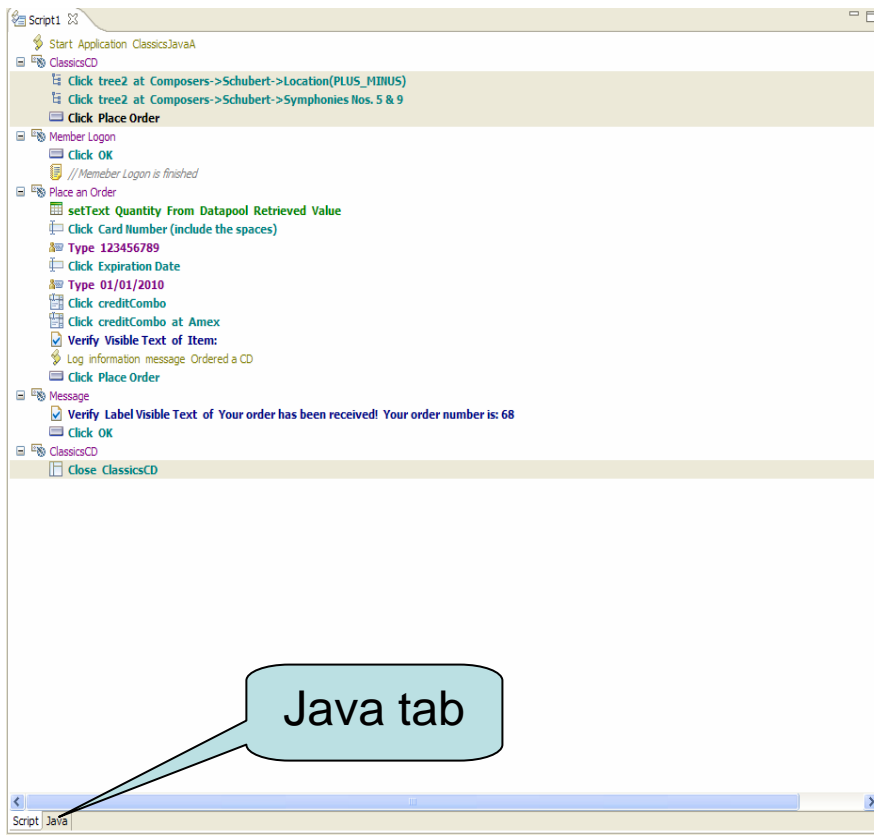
Script1

Start Application ClassicsJavaA

ClassicsCD

Click tree2 at Composers->Schubert->Location(PLUS_MINUS)

Click tree2 at Composers->Schubert->Symphonies Nos. 5 & 9

Click Place Order

Member Logon

Click OK

// Memeber Logon is finished

Place an Order

setText Quantity From Datapool Retrieved Value

Click Card Number (include the spaces)

Type 123456789

Click Expiration Date

Type 01/01/2010

Click creditCombo

Click creditCombo at Amex

Verify Visible Text of Item:

Log information message Ordered a CD

Click Place Order

Message

Verify Label Visible Text of Your order has been received! Your order number is: 68

Click OK

ClassicsCD

Close ClassicsCD

Java tab

Script Java